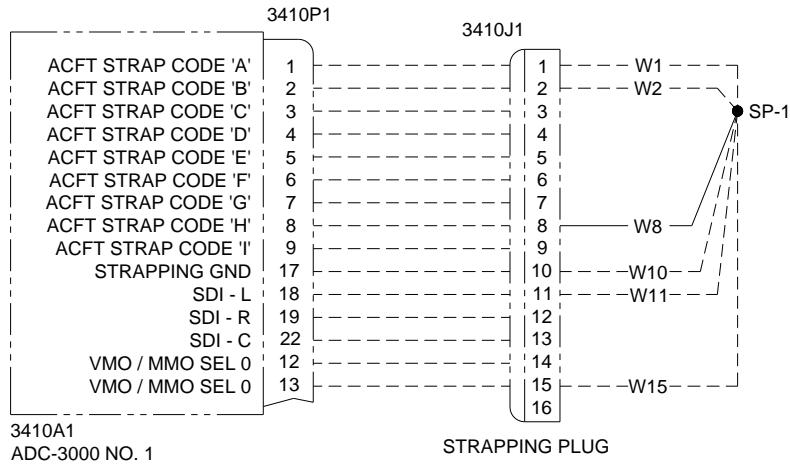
3410P1

3410J1

ACFT STRAP CODE 'A' 1
ACFT STRAP CODE 'B' 2
ACFT STRAP CODE 'C' 3
ACFT STRAP CODE 'D' 4
ACFT STRAP CODE 'E' 5
ACFT STRAP CODE 'F' 6
ACFT STRAP CODE 'G' 7
ACFT STRAP CODE 'H' 8
ACFT STRAP CODE 'I' 9
STRAPPING GND 17
SDI - L 18
SDI - R 19
SDI - C 22
VMO / MMO SEL 0 12
VMO / MMO SEL 0 13

1
2
3
4
5
6
7
8
9
10
11
12
13
14
15
16

W1
W2
SP-1
W8
W10
W11
W15

3410A1
ADC-3000 NO. 1

STRAPPING PLUG